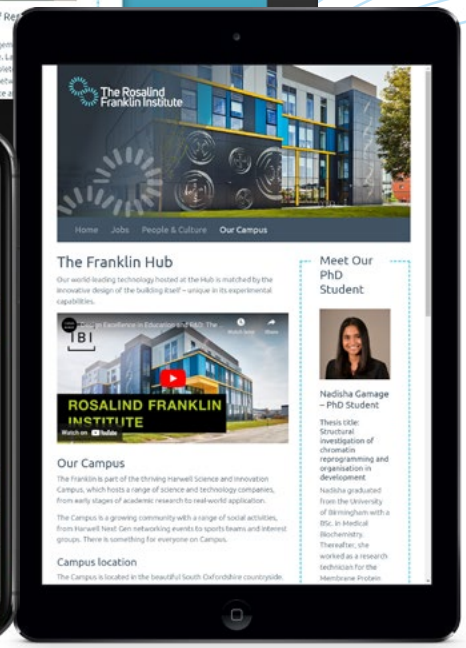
The Rosalind Franklin Institute

Home Jobs People & Culture Our Campus

The Franklin Hub

Our world-leading technology hosted at the Hub is matched by the innovative design of the building itself – unique in its experimental capabilities.

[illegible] Excellence in Education and R&D: The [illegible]

Watch later Share

RFI

ROSALIND FRANKLIN INSTITUTE

Watch on YouTube

Our Campus

The Franklin is part of the thriving Harwell Science and Innovation Campus, which hosts a range of science and technology companies, from early stages of academic research to real-world application.

The Campus is a growing community with a range of social activities, from Harwell Next Gen networking events to sports teams and interest groups. There is something for everyone on Campus.

Campus location

The Campus is located in the beautiful South Oxfordshire countryside.

Meet Our PhD Student

Nadisha Gamage – PhD Student

Thesis title: Structural investigation of chromatin reprogramming and organisation in development

Nadisha graduated from the University of Birmingham with a BSc. in Medical Biochemistry. Thereafter, she worked as a research technician for the Membrane Protein